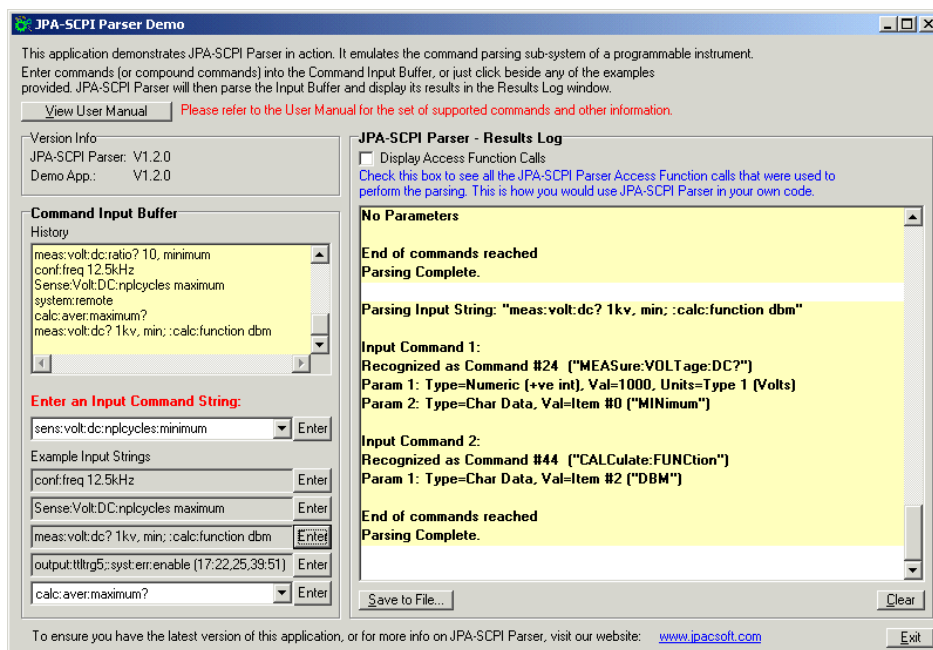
JPA-SCPI Parser Demo

This application demonstrates JPA-SCPI Parser in action. It emulates the command parsing sub-system of a programmable instrument.
Enter commands (or compound commands) into the Command Input Buffer, or just click beside any of the examples provided. JPA-SCPI Parser will then parse the Input Buffer and display its results in the Results Log window.

View User Manual
Please refer to the User Manual for the set of supported commands and other information.

Version Info
JPA-SCPI Parser: V1.2.0
Demo App.: V1.2.0

Command Input Buffer
History
meas:volt:dc:ratio? 10, minimum
conf:freq 12.5kHz
Sense:Volt:DC:nplcycles maximum
system:remote
calc:aver:maximum?
meas:volt:dc? 1kv, min; :calc:function dbm

Enter an Input Command String:
sens:volt:dc:nplcycles:minimum
Enter
Example Input Strings
conf:freq 12.5kHz
Enter
Sense:Volt:DC:nplcycles maximum
Enter
meas:volt:dc? 1kv, min; :calc:function dbm
Enter
output:ttltrg5;:syst:err:enable (17:22,25,39:51)
Enter
calc:aver:maximum?
Enter

JPA-SCPI Parser - Results Log
Display Access Function Calls
Check this box to see all the JPA-SCPI Parser Access Function calls that were used to perform the parsing. This is how you would use JPA-SCPI Parser in your own code.

No Parameters

End of commands reached
Parsing Complete.

Parsing Input String: "meas:volt:dc? 1kv, min; :calc:function dbm"

Input Command 1:
Recognized as Command #24 ("MEASure:VOLTage:DC?")
Param 1: Type=Numeric (+ve int), Val=1000, Units=Type 1 (Volts)
Param 2: Type=Char Data, Val=Item #0 ("MINimum")

Input Command 2:
Recognized as Command #44 ("CALCulate:FUNCtion")
Param 1: Type=Char Data, Val=Item #2 ("DBM")

End of commands reached
Parsing Complete.

Save to File...
Clear

To ensure you have the latest version of this application, or for more info on JPA-SCPI Parser, visit our website: www.jpacsoft.com
Exit